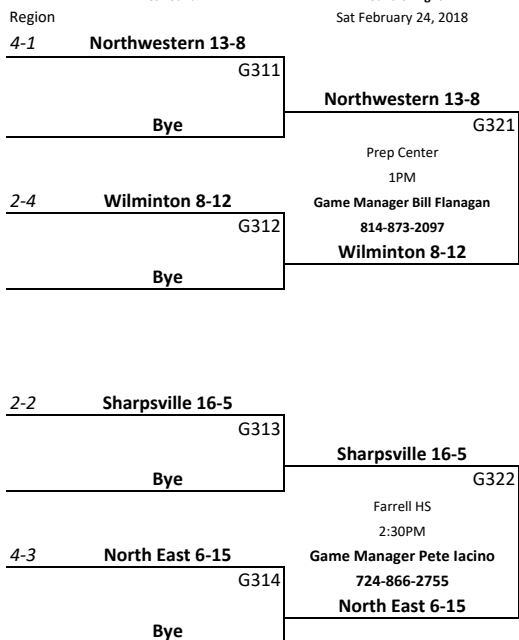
Region

Sat February 24, 2018

4-1 Northwestern 13-8

G311

Northwestern 13-8

Bye

G321

Prep Center

1PM

2-4 Wilminton 8-12

Game Manager Bill Flanagan

G312

814-873-2097

Wilminton 8-12

Bye

2-2 Sharpsville 16-5

G313

Sharpsville 16-5

Bye

G322

Farrell HS

2:30PM

4-3 North East 6-15

Game Manager Pete Iacino

G314

724-866-2755

North East 6-15

Bye